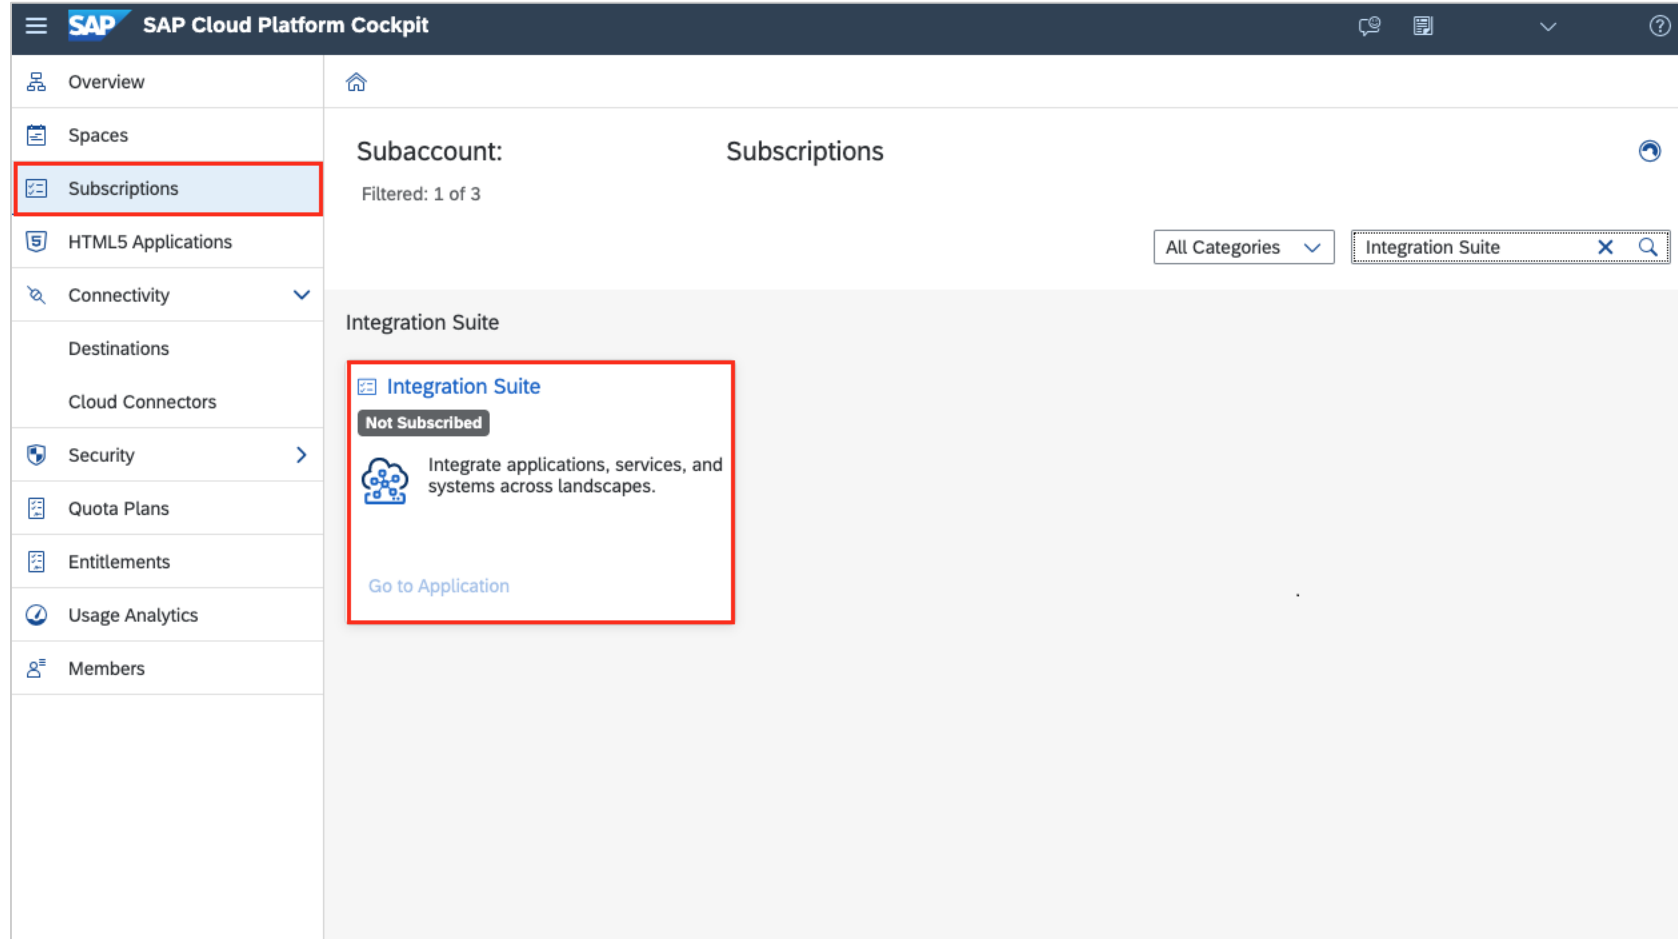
SAP SAP Cloud Platform Cockpit

Overview

Spaces

Subscriptions

HTML5 Applications

Connectivity

Destinations

Cloud Connectors

Security

Quota Plans

Entitlements

Usage Analytics

Members

Subaccount: Subscriptions

Filtered: 1 of 3

All Categories

Integration Suite

Integration Suite

Integration Suite

Not Subscribed

Integrate applications, services, and systems across landscapes.

Go to Application